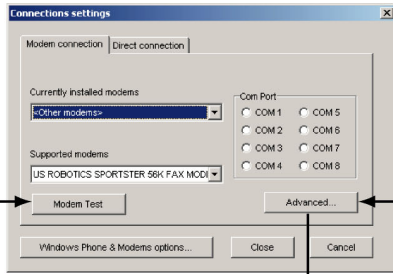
Connections settings

Modem connection | Direct connection

Currently installed modems

<Other modems>

Supported modems

US ROBOTICS SPORTSTER 56K FAX MODI

Com Port

COM 1
COM 5
COM 2
COM 6
COM 3
COM 7
COM 4
COM 8

Modem Test

Advanced...

Windows Phone & Modems options...

Close

Cancel